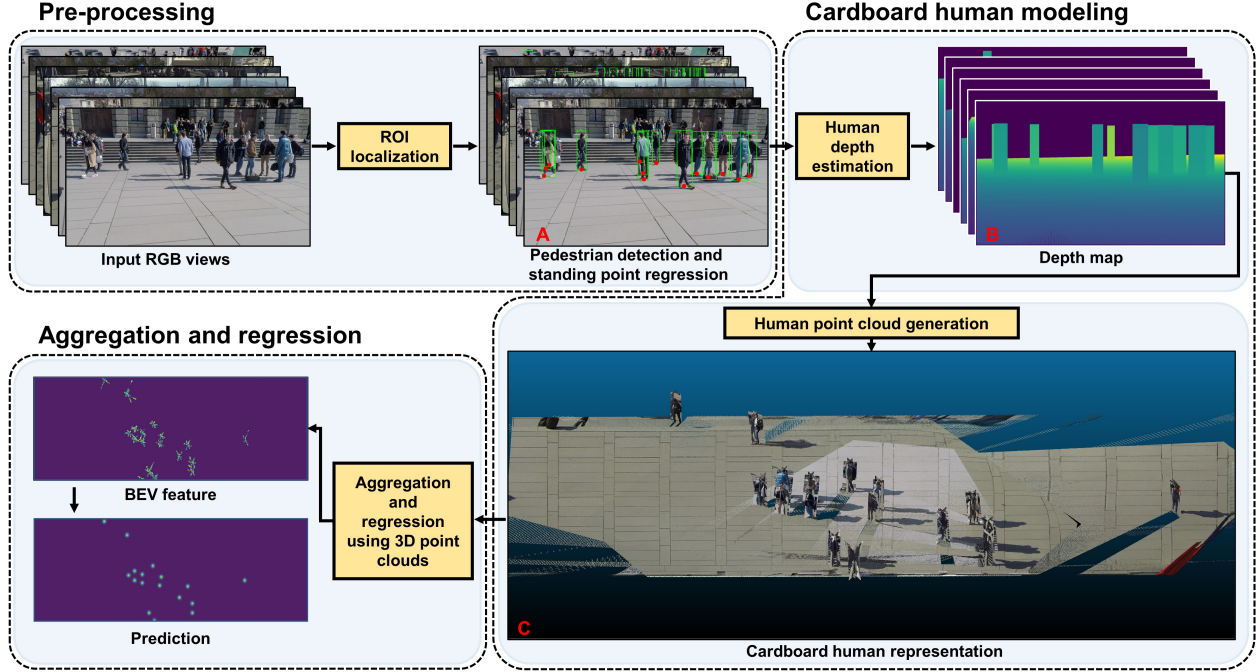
Pre-processing

Input RGB views

ROI localization

A

Pedestrian detection and standing point regression

Cardboard human modeling

Human depth estimation

B

Depth map

Human point cloud generation

Aggregation and regression

BEV feature

Prediction

Aggregation and regression using 3D point clouds

C

Cardboard human representation